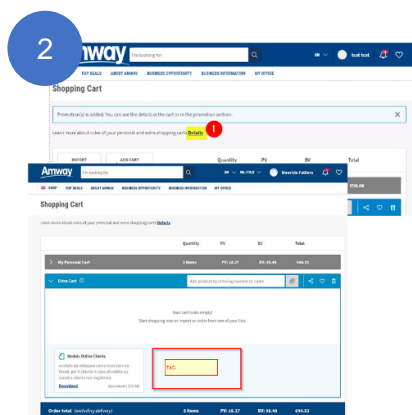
2

Amway

I'm looking for

EN

Scott test

TOP DEALS ABOUT AMWAY BUSINESS OPPORTUNITY BUSINESS INFORMATION MY OFFICE

Shopping Cart

Promotion(s) is added. You can see the details in the cart or in the promotion section.

Learn more about rules of your personal and extra shopping carts Details

1

IMPORT

ADD CART

Quantity

PV

BV

Total

Amway

I'm looking for

EN

Maurizio Fattore

SHOP TOP DEALS ABOUT AMWAY BUSINESS OPPORTUNITY BUSINESS INFORMATION MY OFFICE

Shopping Cart

Learn more about rules of your personal and extra shopping carts Details

| | Quantity | PV | BV | Total |
|---|---|---|---|---|
| My Personal Cart | 3 Items | PV: 18.37 | BV: 34.48 | €44.51 |

Extra Cart

Add products by entering number or name

Your cart looks empty!

Start shopping now or import an order from one of your lists.

Modulo Online Cliente

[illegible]

Download

TAG

| Order total (excluding delivery) | 3 Items | PV: 18.37 | BV: 34.48 | €44.51 |
|---|---|---|---|---|